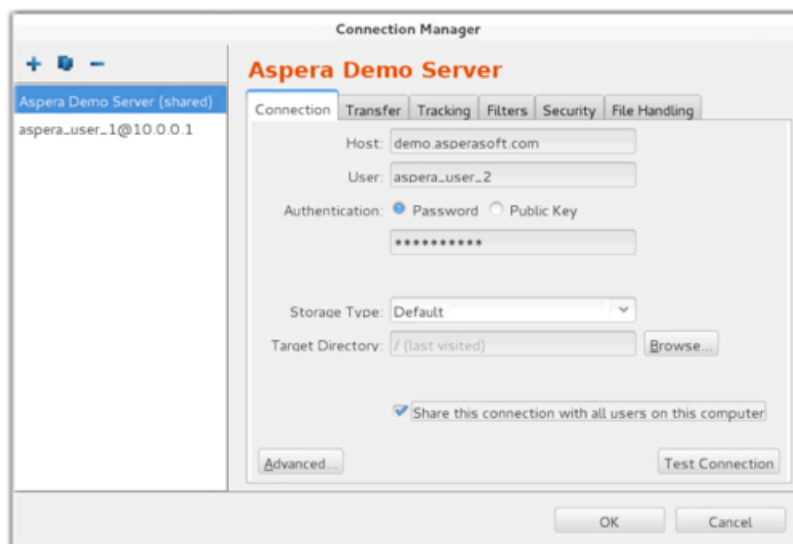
Connection Manager

+ −

Aspera Demo Server (shared)
aspera_user_1@10.0.0.1

Aspera Demo Server

Connection | Transfer | Tracking | Filters | Security | File Handling

Host: demo.asperasoft.com
User: aspera_user_2
Authentication: Password Public Key
••••••••••

Storage Type: Default
Target Directory: / (last visited) Browse...

Share this connection with all users on this computer

Advanced... Test Connection

OK Cancel